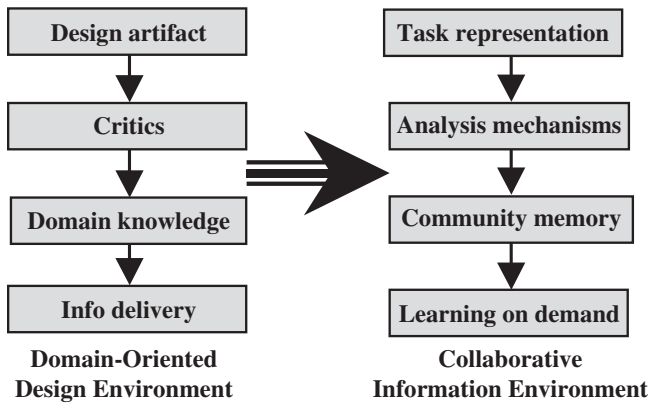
Design artifact

Critics

Domain knowledge

Info delivery

Domain-Oriented
Design Environment

Task representation

Analysis mechanisms

Community memory

Learning on demand

Collaborative
Information Environment